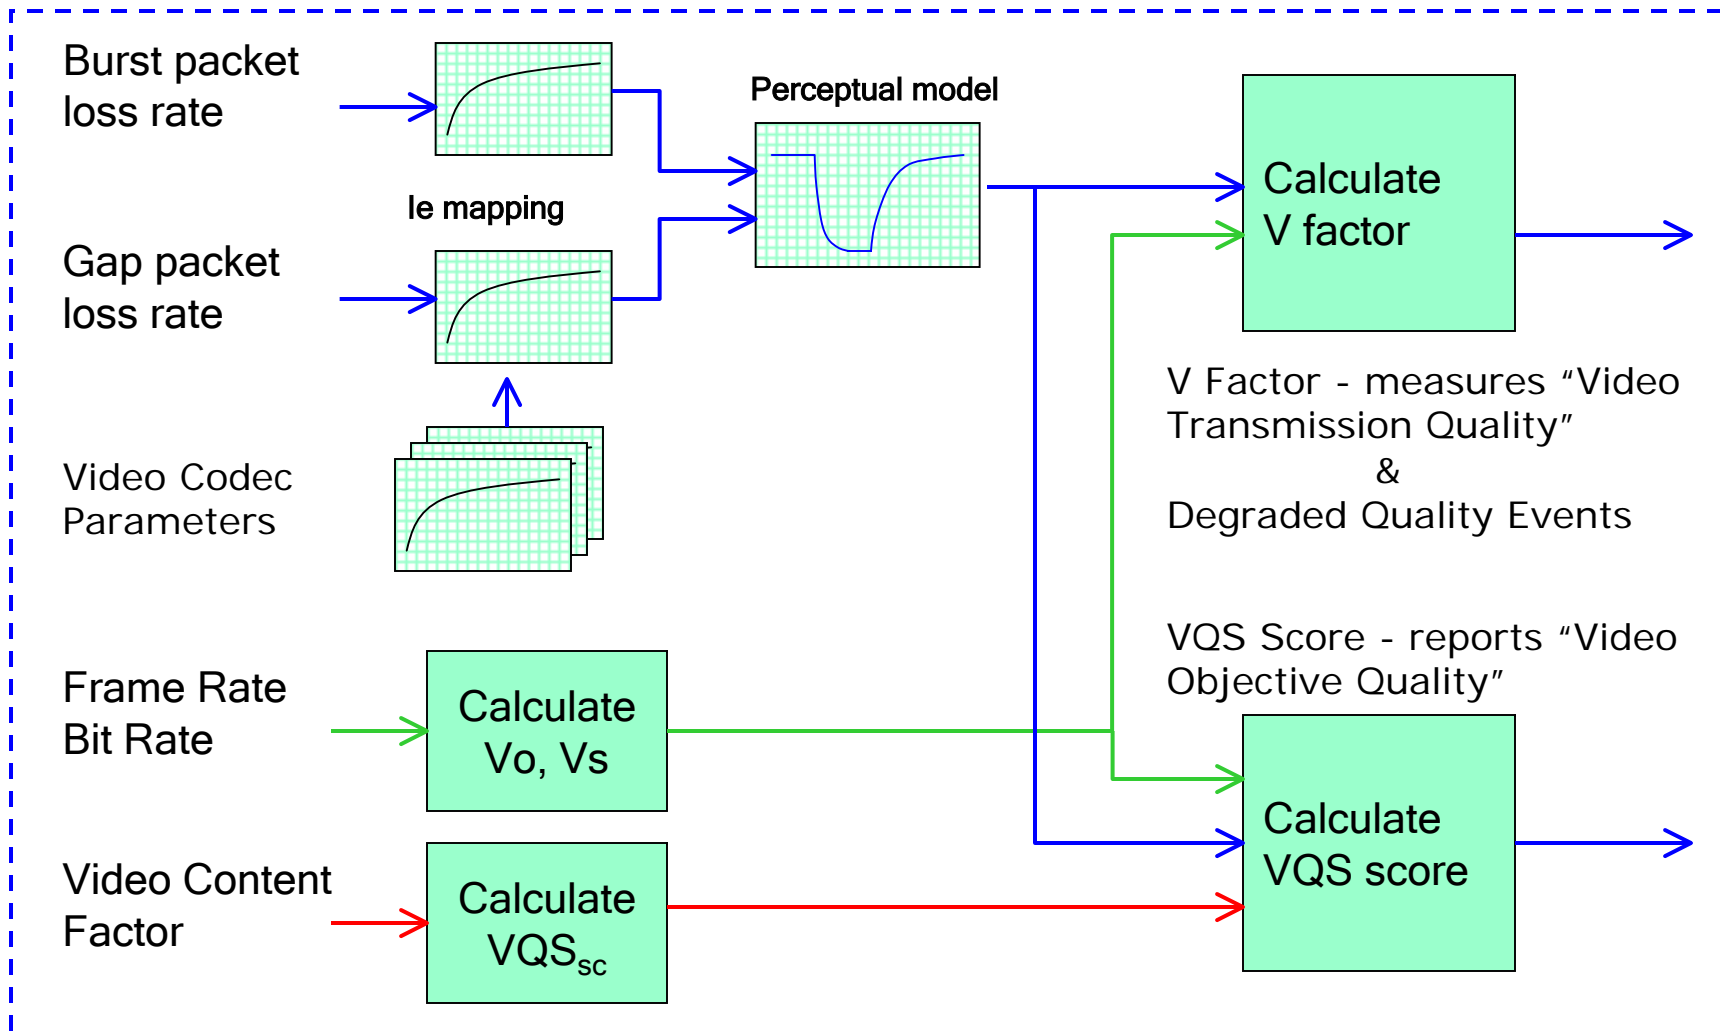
Burst packet loss rate

Perceptual model

Ie mapping

Gap packet loss rate

Calculate V factor

V Factor - measures “Video Transmission Quality”
&
Degraded Quality Events

Video Codec Parameters

VQS Score - reports “Video Objective Quality”

Frame Rate
Bit Rate

Calculate Vo, Vs

Calculate VQS score

Video Content Factor

Calculate $VQS_{sc}$